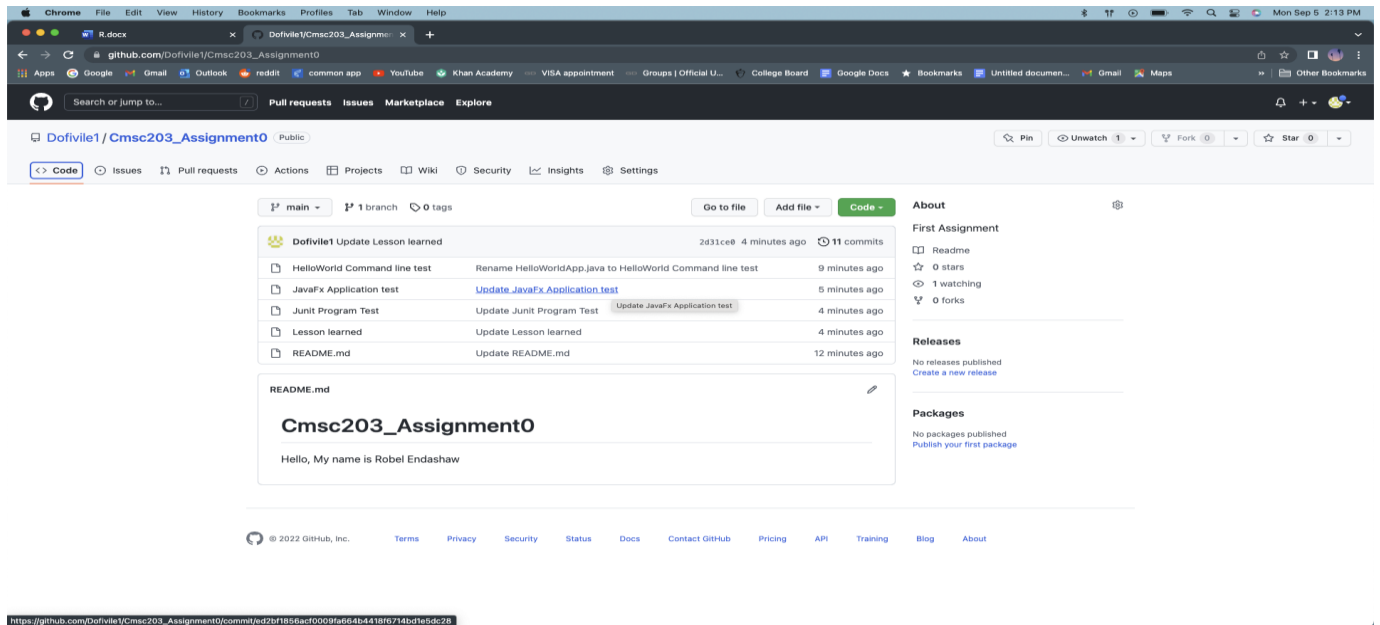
Chrome File Edit View History Bookmarks Profiles Tab Window Help Mon Sep 5 2:13 PM

R.docx
Dofivile1/Cmsc203_Assignmen

github.com/Dofivile1/Cmsc203_Assignment0

Apps Google Gmail Outlook reddit common app YouTube Khan Academy VISA appointment Groups | Official U... College Board Google Docs Bookmarks Untitled documen... Gmail Maps Other Bookmarks

Search or jump to... / Pull requests Issues Marketplace Explore

Dofivile1 / Cmsc203_Assignment0 Public

Pin Unwatch 1 Fork 0 Star 0

Code Issues Pull requests Actions Projects Wiki Security Insights Settings

main 1 branch 0 tags Go to file Add file Code

Dofivile1 Update Lesson learned 2d31ce0 4 minutes ago 11 commits

| | | |
|---|---|---|
| HelloWorld Command line test | Rename HelloWorldApp.java to HelloWorld Command line test | 9 minutes ago |
| JavaFx Application test | Update JavaFx Application test | 5 minutes ago |
| Junit Program Test | Update Junit Program Test | 4 minutes ago |
| Lesson learned | Update Lesson learned | 4 minutes ago |
| README.md | Update README.md | 12 minutes ago |

Update JavaFx Application test

README.md

Cmsc203_Assignment0

Hello, My name is Robel Endashaw

About

First Assignment

Readme
0 stars
1 watching
0 forks

Releases

No releases published
Create a new release

Packages

No packages published
Publish your first package

© 2022 GitHub, Inc. Terms Privacy Security Status Docs Contact GitHub Pricing API Training Blog About

https://github.com/Dofivile1/Cmsc203_Assignment0/commit/ed2bf1856acf0009fa664b4418f6714bd1e5dc28